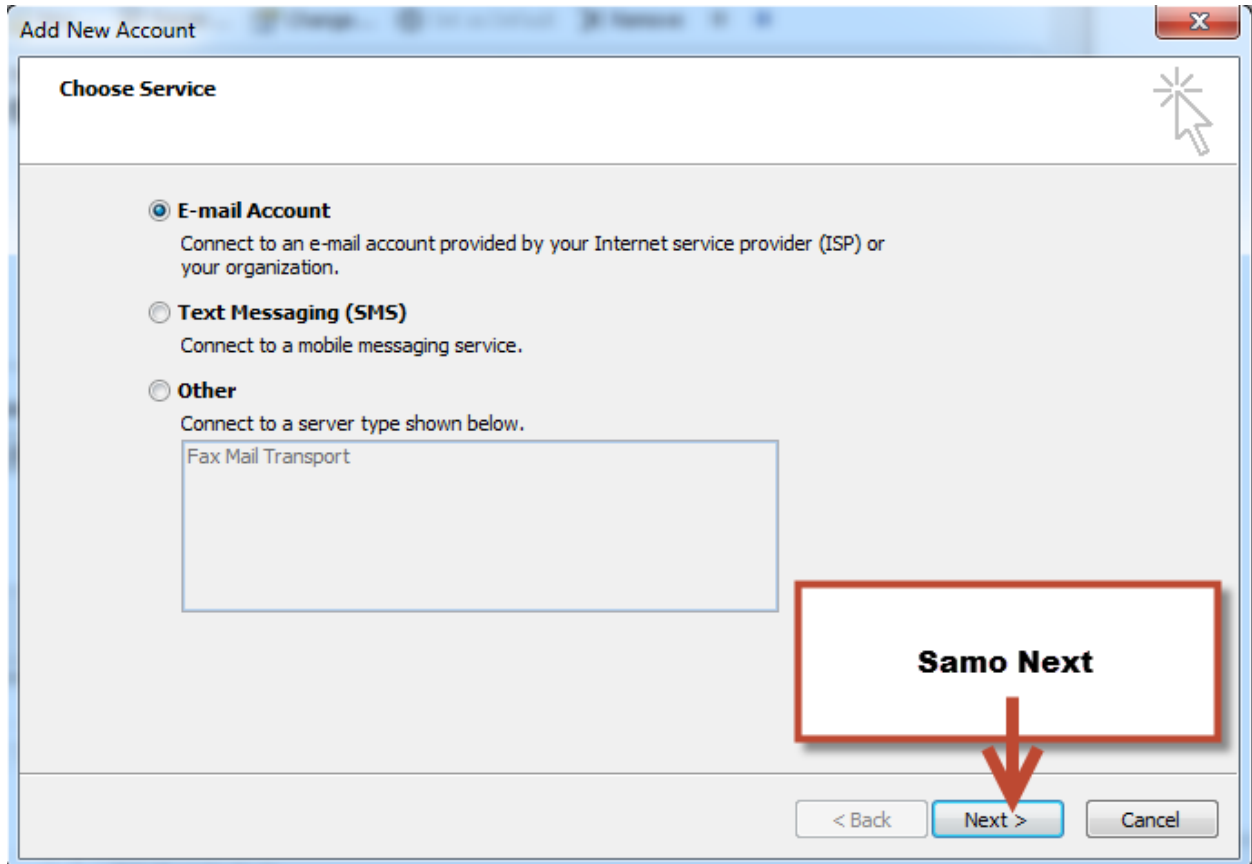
Add New Account

Choose Service

E-mail Account

Connect to an e-mail account provided by your Internet service provider (ISP) or your organization.

Text Messaging (SMS)

Connect to a mobile messaging service.

Other

Connect to a server type shown below.

Fax Mail Transport

Samo Next

< Back

Next >

Cancel